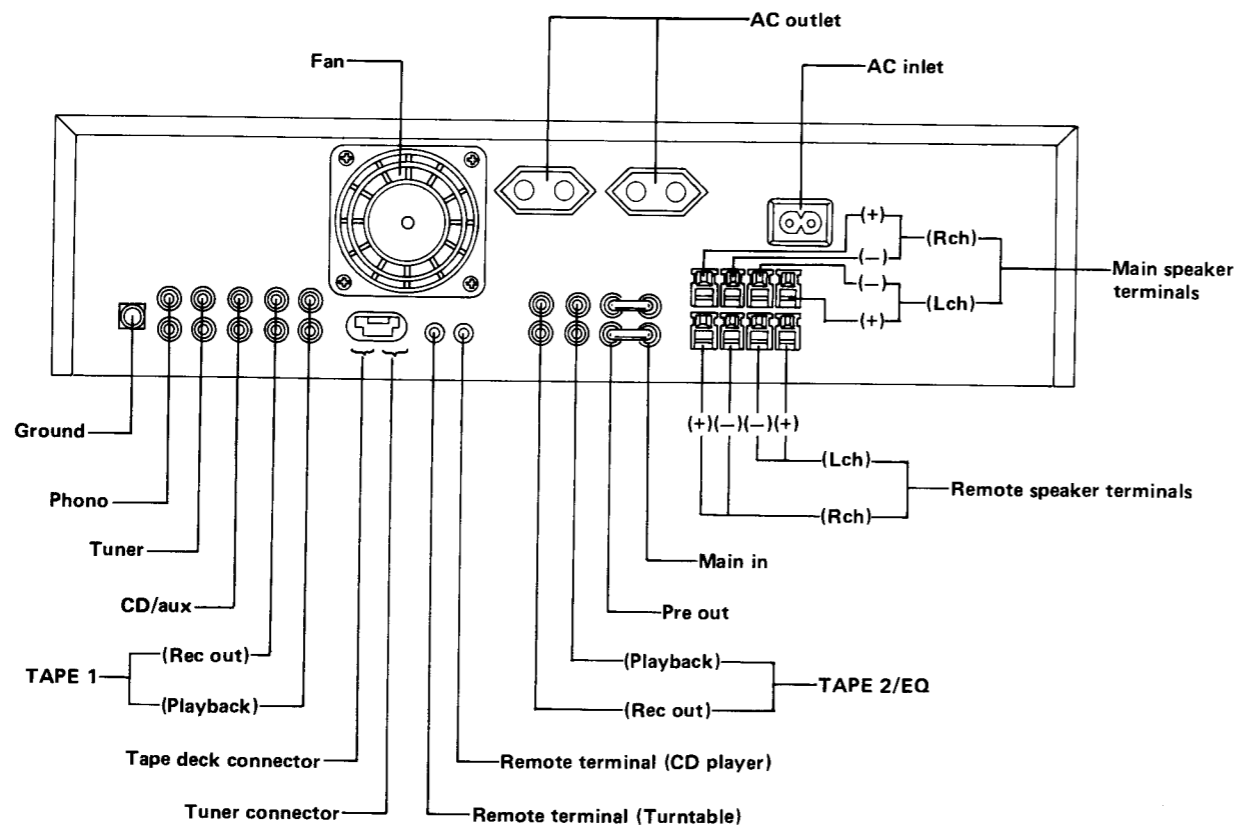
AC outlet

Fan

AC inlet

(+)

(−)

(Rch)

(−)

(Lch)

(+)

Main speaker terminals

Ground

Phono

Tuner

CD/aux

TAPE 1

(Rec out)

(Playback)

Tape deck connector

Tuner connector

Remote terminal (CD player)

Remote terminal (Turntable)

(+)(−)(−)(+)

(Lch)

(Rch)

Remote speaker terminals

Main in

Pre out

(Playback)

(Rec out)

TAPE 2/EQ